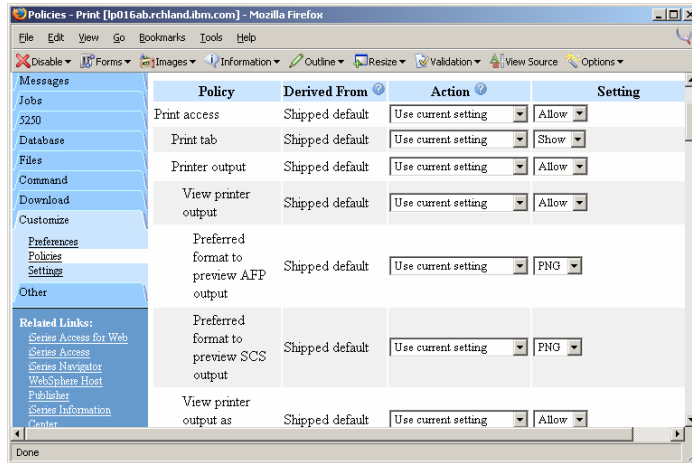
Policies - Print [lp016ab.rchland.ibm.com] - Mozilla Firefox

File Edit View Go Bookmarks Tools Help

Disable ▾ Forms ▾ Images ▾ Information ▾ Outline ▾ Resize ▾ Validation ▾ View Source Options ▾

Messages
Jobs
5250
Database
Files
Command
Download
Customize
Preferences
Policies
Settings
Other

Related Links:
iSeries Access for Web
iSeries Access
iSeries Navigator
WebSphere Host Publisher
iSeries Information Center

| Policy | Derived From | Action | Setting |
|---|---|---|---|
| Print access | Shipped default | Use current setting | Allow |
| Print tab | Shipped default | Use current setting | Show |
| Printer output | Shipped default | Use current setting | Allow |
| View printer output | Shipped default | Use current setting | Allow |
| Preferred format to preview AFP output | Shipped default | Use current setting | PNG |
| Preferred format to preview SCS output | Shipped default | Use current setting | PNG |
| View printer output as | Shipped default | Use current setting | Allow |

Done